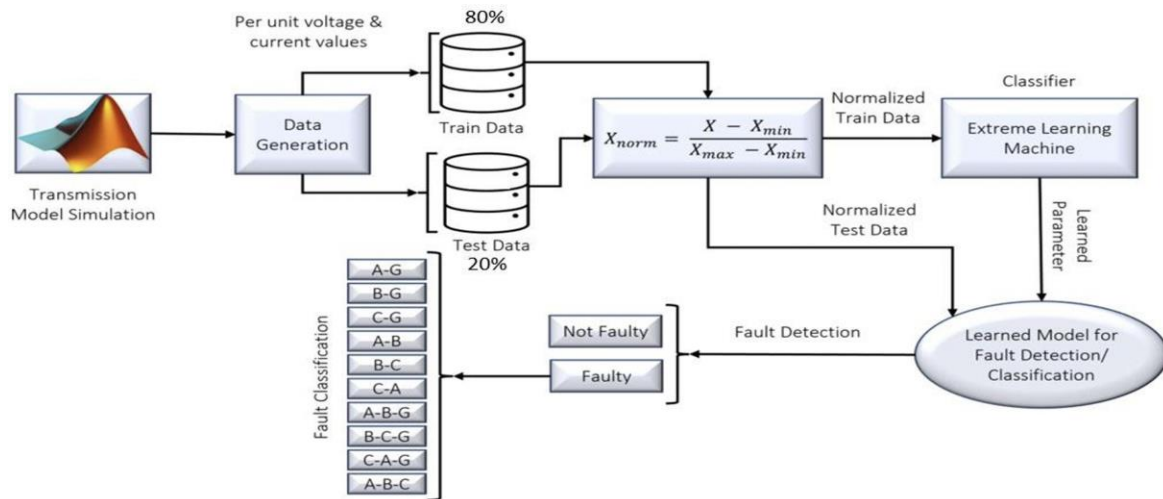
Transmission Model Simulation

Data Generation

Per unit voltage & current values

80%

Train Data

Test Data

20%

$X_{norm} = \frac{X - X_{min}}{X_{max} - X_{min}}$

Normalized Train Data

Classifier

Extreme Learning Machine

Learned Parameter

Normalized Test Data

Learned Model for Fault Detection/ Classification

Fault Detection

Not Faulty

Faulty

Fault Classification

A-G

B-G

C-G

A-B

B-C

C-A

A-B-G

B-C-G

C-A-G

A-B-C